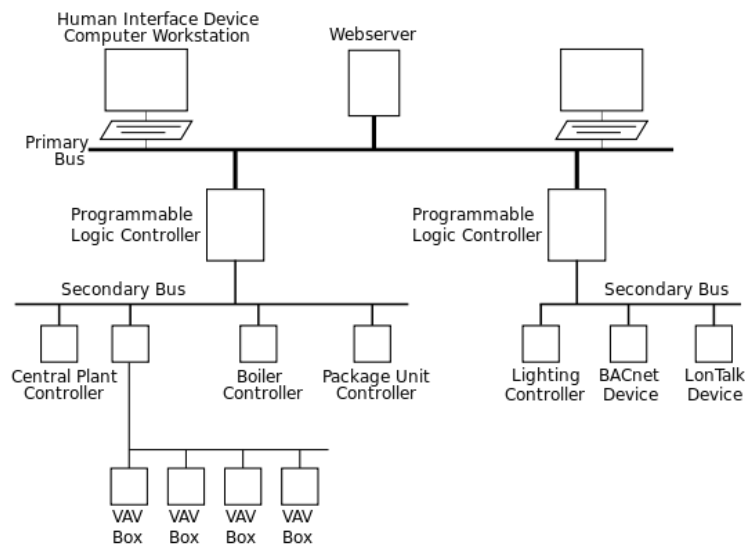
Human Interface Device
Computer Workstation

Webserver

Primary Bus

Programmable Logic Controller

Programmable Logic Controller

Secondary Bus

Secondary Bus

Central Plant Controller

Boiler Controller

Package Unit Controller

Lighting Controller

BACnet Device

LonTalk Device

VAV Box

VAV Box

VAV Box

VAV Box